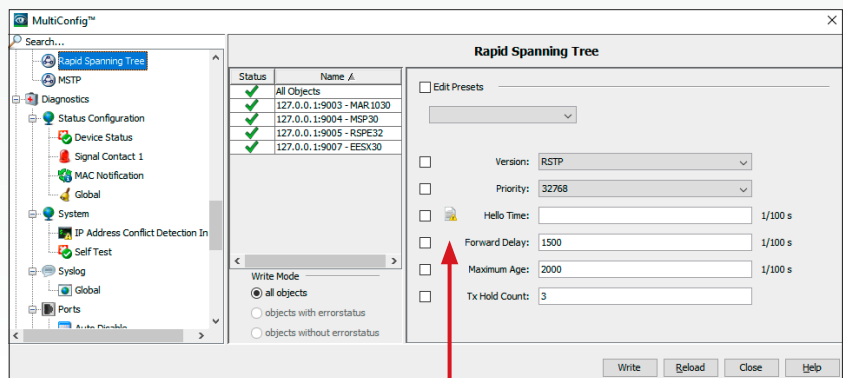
MultiConfig™

Search...

Rapid Spanning Tree
MSTP
Diagnostics
Status Configuration
Device Status
Signal Contact 1
MAC Notification
Global
System
IP Address Conflict Detection In
Self Test
Syslog
Global
Ports
Auto Disable

| Status | Name |
|---|---|
| | All Objects |
| ✔ | 127.0.0.1:9003 - MAR1030 |
| ✔ | 127.0.0.1:9004 - MSP30 |
| ✔ | 127.0.0.1:9005 - RSPE32 |
| ✔ | 127.0.0.1:9007 - EESX30 |

Write Mode
all objects
objects with errorstatus
objects without errorstatus

Rapid Spanning Tree

Edit Presets

Version: RSTP
Priority: 32768
Hello Time: 1/100 s
Forward Delay: 1500 1/100 s
Maximum Age: 2000 1/100 s
Tx Hold Count: 3

Write Reload Close Help